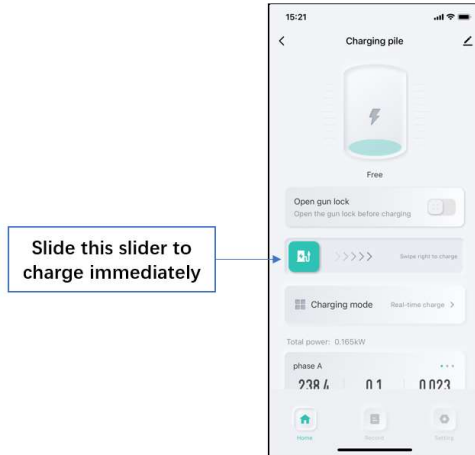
Slide this slider to charge immediately

15:21

Charging pile

Free

Open gun lock
Open the gun lock before charging

>>>>> Swipe right to charge

Charging mode Real-time charge >

Total power: 0.165kW

phase A

238.4 0.1 0.023

Home Record Setting